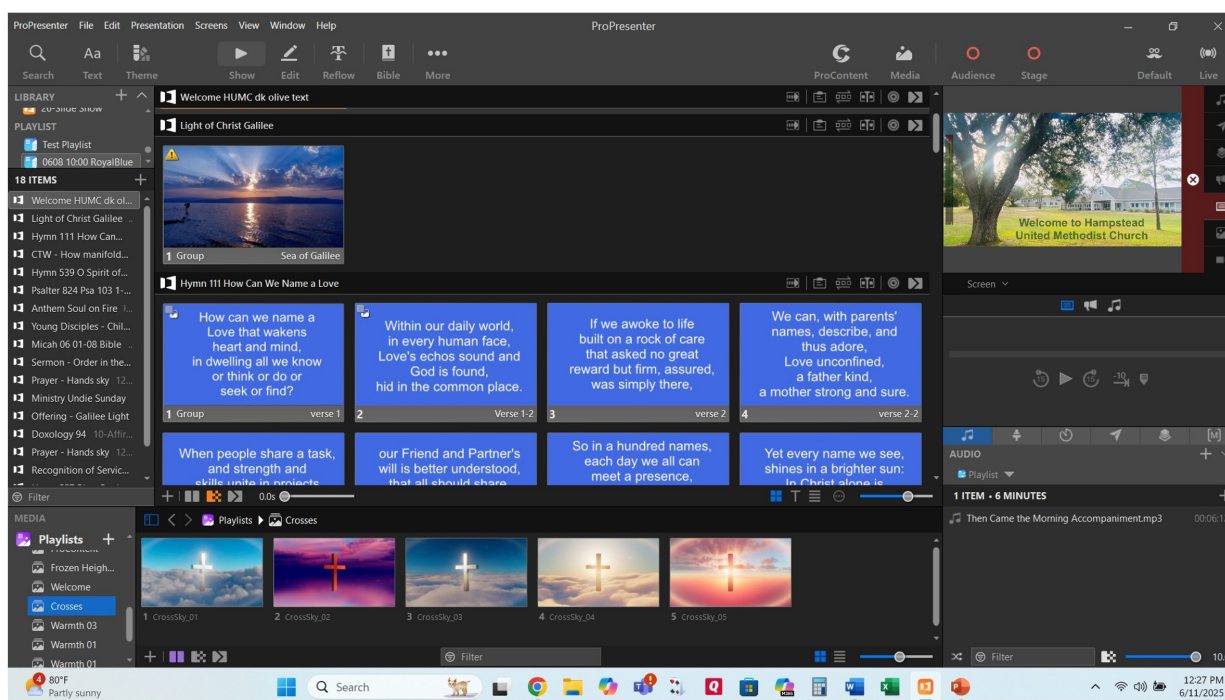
ProPresenter File Edit Presentation Screens View Window Help

ProPresenter

Search Text Theme Show Edit Reflow Bible More ProContent Media Audience Stage Default Live

LIBRARY
20-Slide Show
PLAYLIST
Test Playlist
0608 10:00 RoyalBlue
18 ITEMS
Welcome HUMC dk ol...
Light of Christ Galilee
Hymn 111 How Can...
CTW - How manifold...
Hymn 539 O Spirit of...
Psalter 824 Psa 103 1-...
Anthem Soul on Fire
Young Disciples - Chil...
Micah 06 01-08 Bible
Sermon - Order in the...
Prayer - Hands sky 12...
Ministry Undie Sunday
Offering - Galilee Light
Doxology 94 10-Affir...
Prayer - Hands sky 12...
Recognition of Servic...
Filter

Welcome HUMC dk olive text

Light of Christ Galilee

1 Group Sea of Galilee

Hymn 111 How Can We Name a Love

How can we name a Love that wakens heart and mind, in dwelling all we know or think or do or seek or find?
1 Group verse 1

Within our daily world, in every human face, Love's echos sound and God is found, hid in the common place.
2 Verse 1-2

If we awoke to life built on a rock of care that asked no great reward but firm, assured, was simply there,
3 verse 2

We can, with parents' names, describe, and thus adore, Love unconfined, a father kind, a mother strong and sure.
4 verse 2-2

When people share a task, and strength and skills unite in projects

our Friend and Partner's will is better understood, that all should share

So in a hundred names, each day we all can meet a presence,

Yet every name we see, shines in a brighter sun: In Christ alone is

0.0s

Welcome to Hampstead United Methodist Church

Screen

AUDIO
Playlist
1 ITEM • 6 MINUTES
Then Came the Morning Accompaniment.mp3 00:06:1

MEDIA
Playlists
Frozen Heigh...
Welcome
Crosses
Warmth 03
Warmth 01
Warmth 01

Playlists Crosses

1 CrossSky_01
2 CrossSky_02
3 CrossSky_03
4 CrossSky_04
5 CrossSky_05

Filter

Filter

80°F
Partly sunny

Search

12:27 PM
6/11/2025